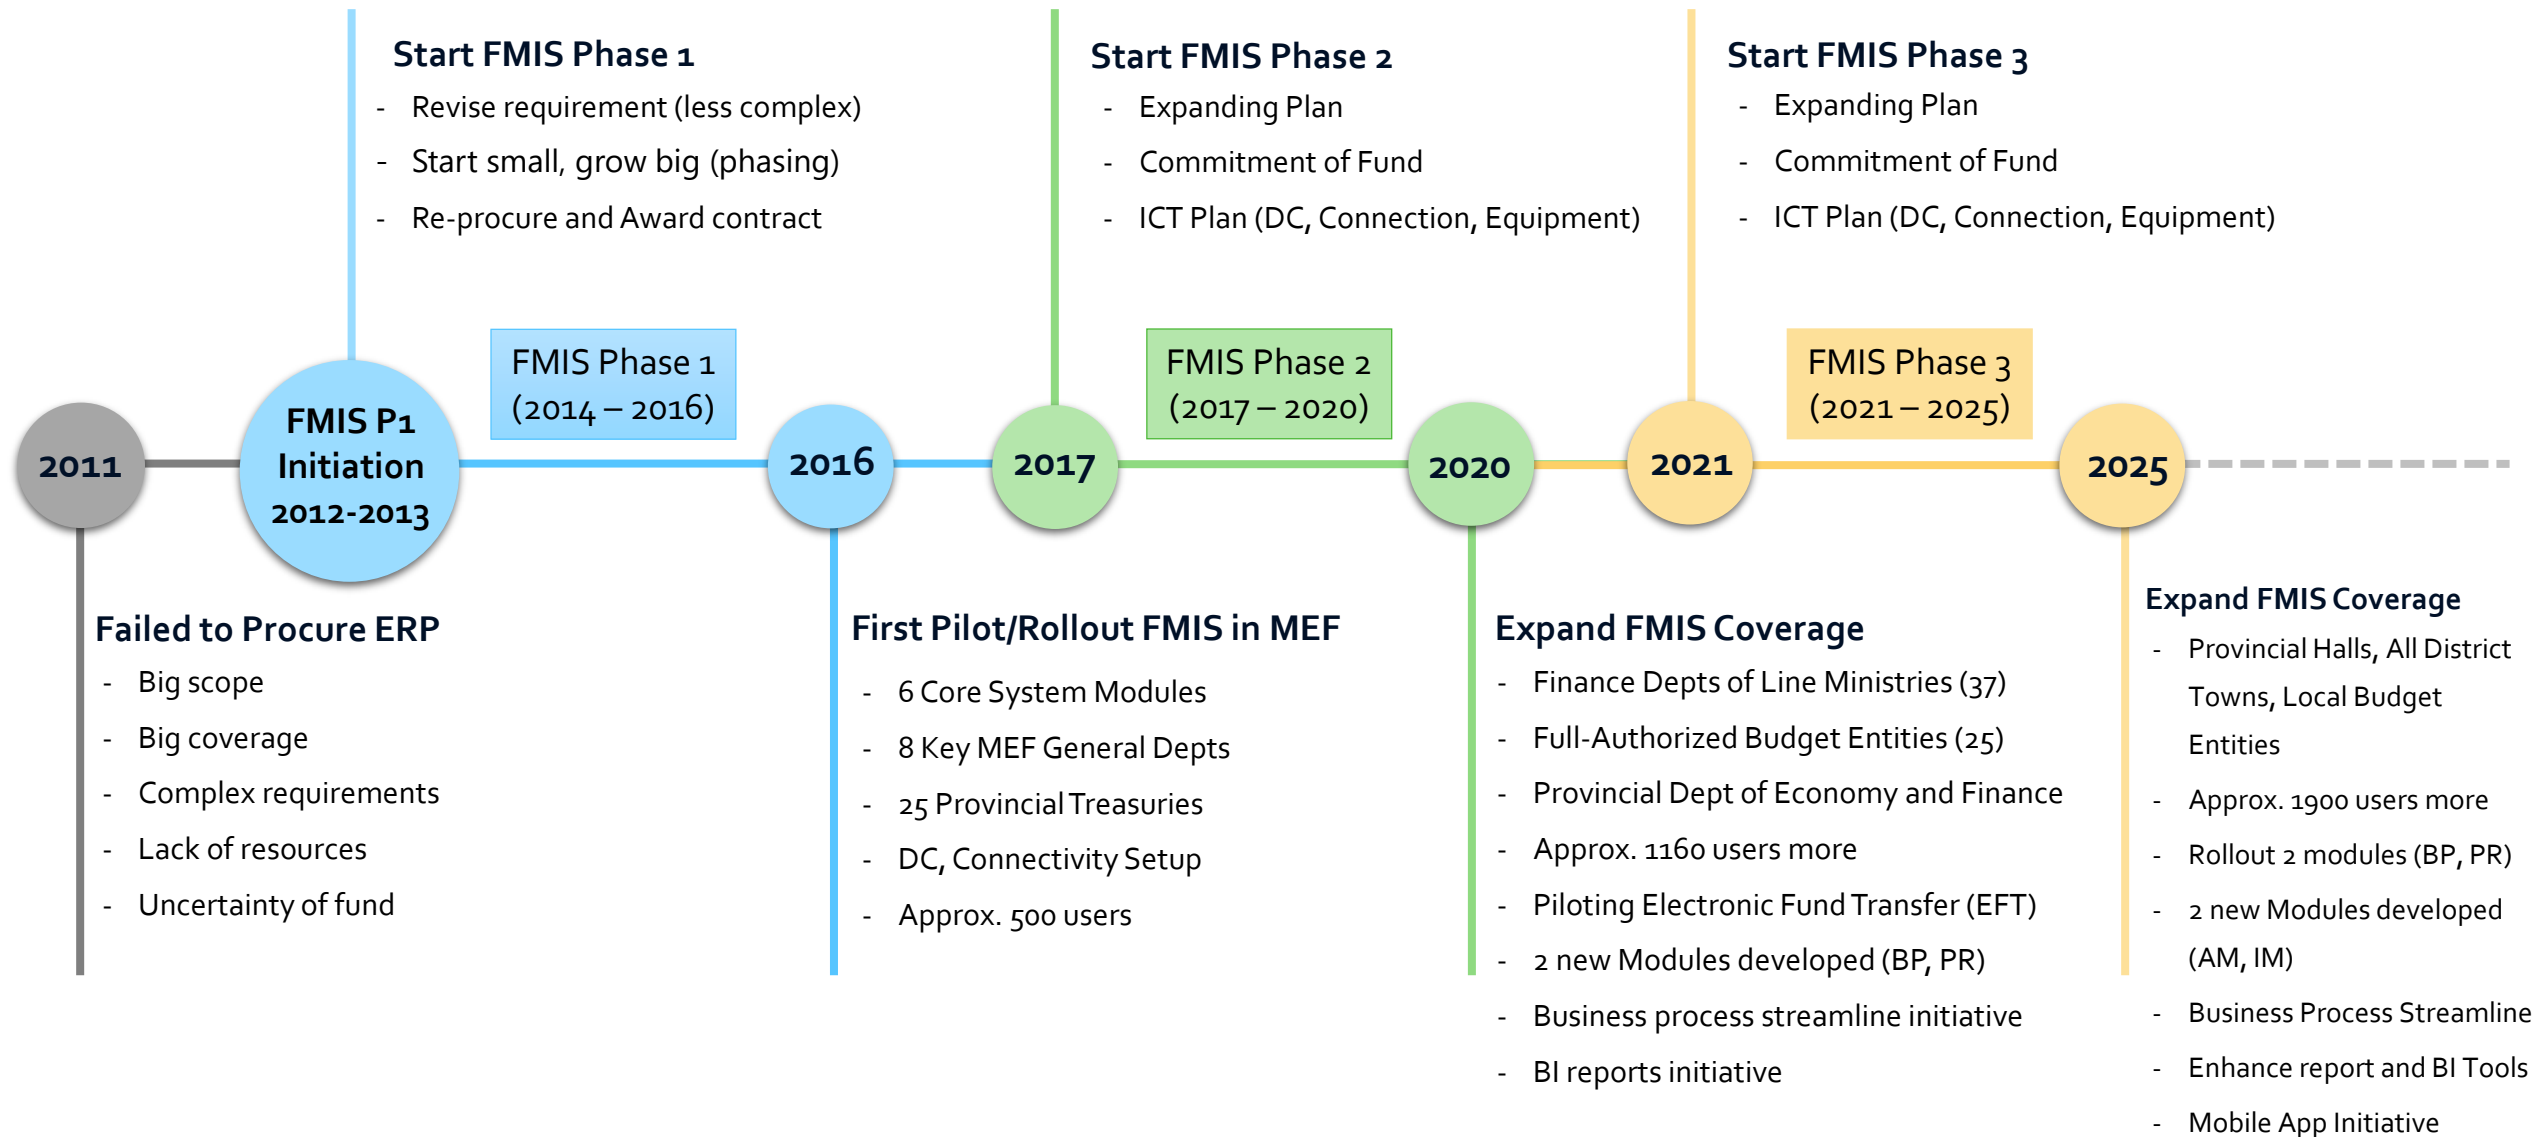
Start FMIS Phase 1
- Revise requirement (less complex)
- Start small, grow big (phasing)
- Re-procure and Award contract

Start FMIS Phase 2
- Expanding Plan
- Commitment of Fund
- ICT Plan (DC, Connection, Equipment)

Start FMIS Phase 3
- Expanding Plan
- Commitment of Fund
- ICT Plan (DC, Connection, Equipment)

FMIS Phase 1 (2014 – 2016)

FMIS Phase 2 (2017 – 2020)

FMIS Phase 3 (2021 – 2025)

2011

FMIS P1 Initiation 2012-2013

2016

2017

2020

2021

2025

Failed to Procure ERP
- Big scope
- Big coverage
- Complex requirements
- Lack of resources
- Uncertainty of fund

First Pilot/Rollout FMIS in MEF
- 6 Core System Modules
- 8 Key MEF General Depts
- 25 Provincial Treasuries
- DC, Connectivity Setup
- Approx. 500 users

Expand FMIS Coverage
- Finance Depts of Line Ministries (37)
- Full-Authorized Budget Entities (25)
- Provincial Dept of Economy and Finance
- Approx. 1160 users more
- Piloting Electronic Fund Transfer (EFT)
- 2 new Modules developed (BP, PR)
- Business process streamline initiative
- BI reports initiative

Expand FMIS Coverage
- Provincial Halls, All District Towns, Local Budget Entities
- Approx. 1900 users more
- Rollout 2 modules (BP, PR)
- 2 new Modules developed (AM, IM)
- Business Process Streamline
- Enhance report and BI Tools
- Mobile App Initiative